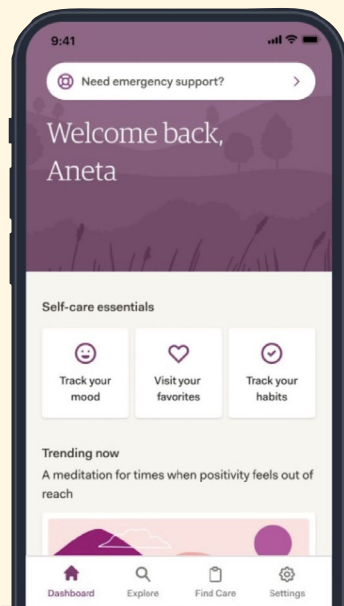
9:41

Need emergency support? >

Welcome back, Aneta

Self-care essentials

Track your mood

Visit your favorites

Track your habits

Trending now

A meditation for times when positivity feels out of reach

Dashboard

Explore

Find Care

Settings